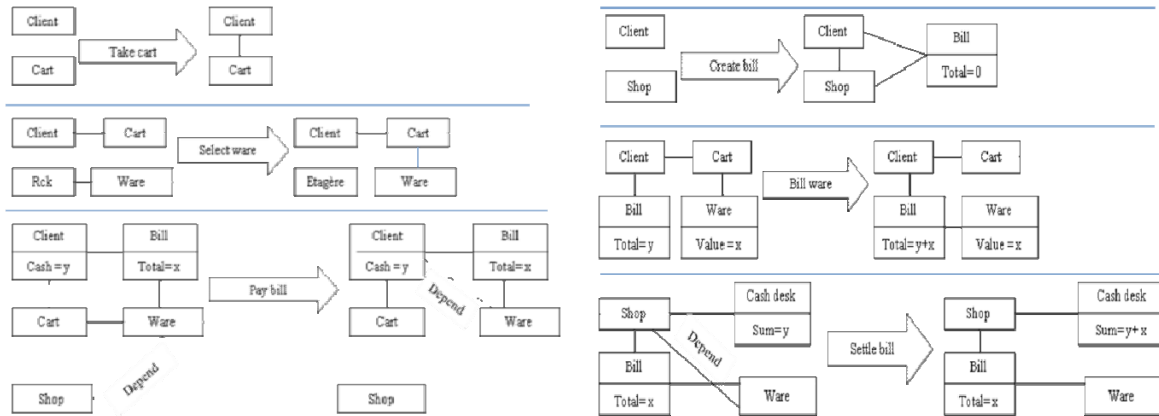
Client

Cart

Take cart

Client

Cart

Client

Cart

Rck

Ware

Select ware

Client

Cart

Etagère

Ware

Client

Cash = y

Bill

Total=x

Cart

Ware

Depend

Shop

Pay bill

Client

Cash = y

Bill

Total=x

Depend

Cart

Ware

Shop

Client

Shop

Create bill

Client

Shop

Bill

Total=0

Client

Cart

Bill

Total= y

Ware

Value = x

Bill ware

Client

Cart

Bill

Total= y+x

Ware

Value = x

Shop

Cash desk

Sum=y

Depend

Bill

Total= x

Ware

Settle bill

Shop

Cash desk

Sum=y+ x

Bill

Total= x

Ware